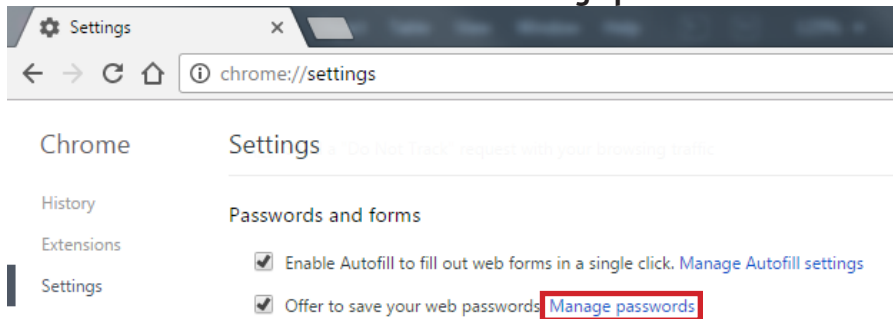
Settings

chrome://settings

Chrome

History

Extensions

Settings

Settings a "Do Not Track" request with your browsing traffic

Passwords and forms

Enable Autofill to fill out web forms in a single click. Manage Autofill settings

Offer to save your web passwords. Manage passwords